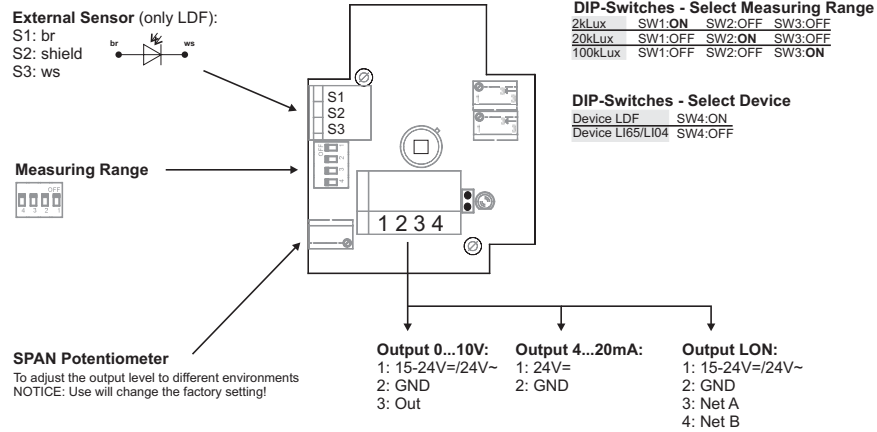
**External Sensor** (only LDF):
S1: br
S2: shield
S3: ws

br ws

**DIP-Switches - Select Measuring Range**

| | | | |
|---|---|---|---|
| 2kLux | SW1:**ON** | SW2:OFF | SW3:OFF |
| 20kLux | SW1:OFF | SW2:**ON** | SW3:OFF |
| 100kLux | SW1:OFF | SW2:OFF | SW3:**ON** |

**DIP-Switches - Select Device**

| | |
|---|---|
| Device LDF | SW4:ON |
| Device LI65/LI04 | SW4:OFF |

S1
S2
S3

**Measuring Range**

OFF
4 3 2 1

1 2 3 4

**SPAN Potentiometer**
To adjust the output level to different environments
NOTICE: Use will change the factory setting!

**Output 0...10V:**
1: 15-24V=/24V~
2: GND
3: Out

**Output 4...20mA:**
1: 24V=
2: GND

**Output LON:**
1: 15-24V=/24V~
2: GND
3: Net A
4: Net B